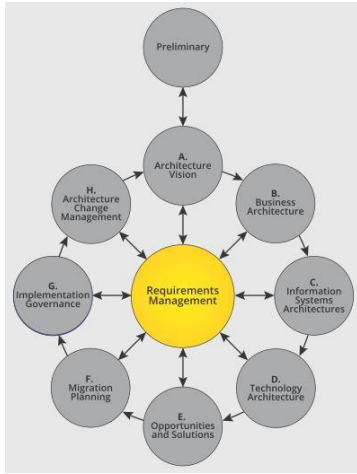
Preliminary

A.
Architecture
Vision

B.
Business
Architecture

C.
Information
Systems
Architectures

D.
Technology
Architecture

E.
Opportunities
and Solutions

F.
Migration
Planning

G.
Implementation
Governance

H.
Architecture
Change
Management

Requirements
Management